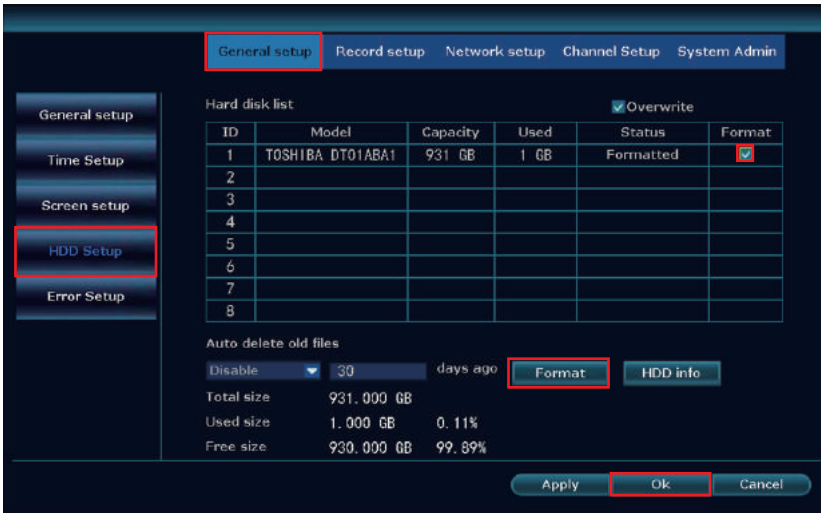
General setup Record setup Network setup Channel Setup System Admin

General setup
Time Setup
Screen setup
HDD Setup
Error Setup

Hard disk list

Overwrite

| ID | Model | Capacity | Used | Status | Format |
|---|---|---|---|---|---|
| 1 | TOSHIBA DT01ABA1 | 931 GB | 1 GB | Formatted | ✓ |
| 2 | | | | | |
| 3 | | | | | |
| 4 | | | | | |
| 5 | | | | | |
| 6 | | | | | |
| 7 | | | | | |
| 8 | | | | | |

Auto delete old files

Disable 30 days ago Format HDD info

Total size 931.000 GB
Used size 1.000 GB 0.11%
Free size 930.000 GB 99.89%

Apply Ok Cancel